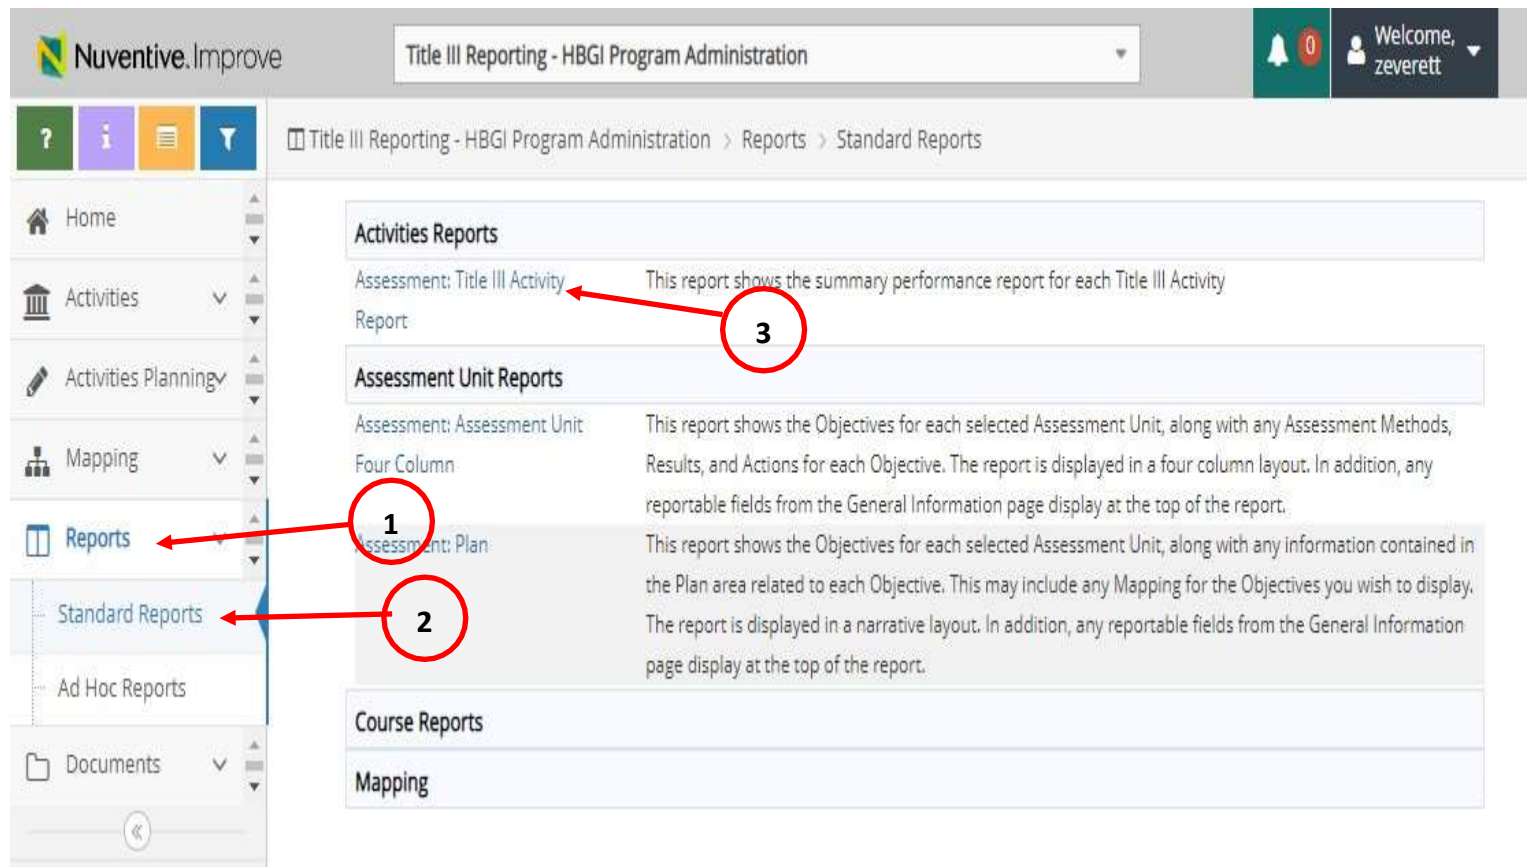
Nuventive.Improve

Title III Reporting - HBGI Program Administration

0

Welcome, zeverett

?

i

Title III Reporting - HBGI Program Administration > Reports > Standard Reports

Home

Activities

Activities Planning

Mapping

Reports

Standard Reports

Ad Hoc Reports

Documents

«

Activities Reports

| | |
|---|---|
| Assessment: Title III Activity Report | This report shows the summary performance report for each Title III Activity |

Assessment Unit Reports

| | |
|---|---|
| Assessment: Assessment Unit Four Column | This report shows the Objectives for each selected Assessment Unit, along with any Assessment Methods, Results, and Actions for each Objective. The report is displayed in a four column layout. In addition, any reportable fields from the General Information page display at the top of the report. |
| Assessment: Plan | This report shows the Objectives for each selected Assessment Unit, along with any information contained in the Plan area related to each Objective. This may include any Mapping for the Objectives you wish to display. The report is displayed in a narrative layout. In addition, any reportable fields from the General Information page display at the top of the report. |

Course Reports

Mapping

1

2

3